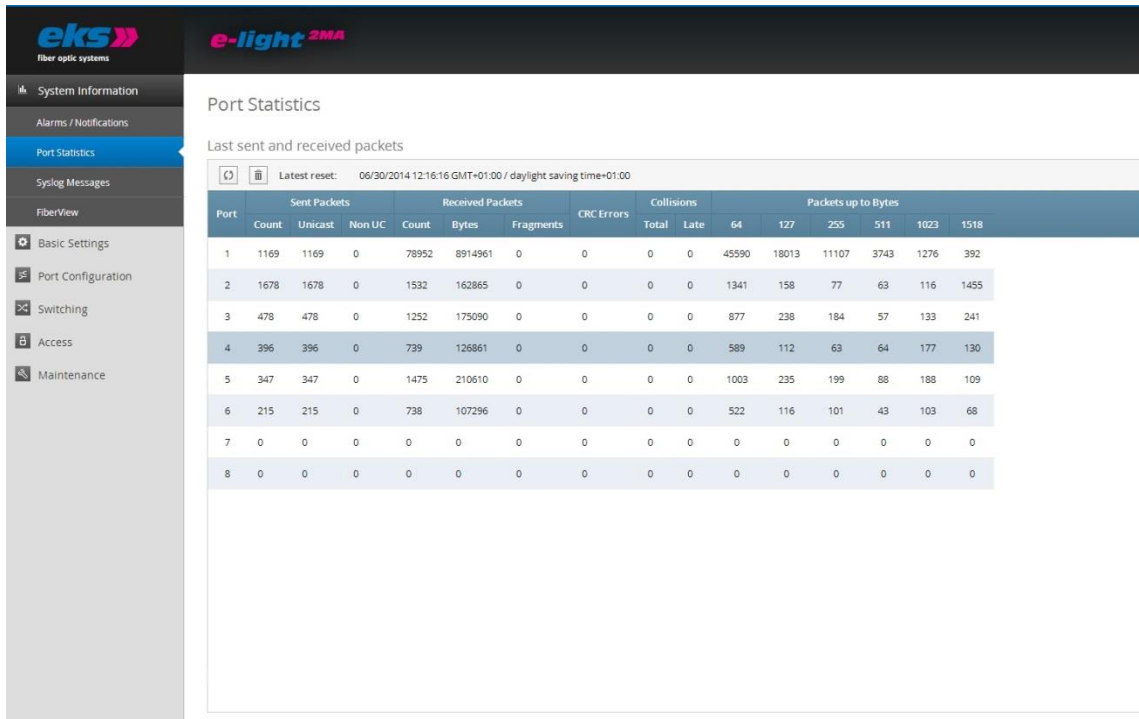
eks
fiber optic systems

e-light 2MA

System Information
Alarms / Notifications
Port Statistics
Syslog Messages
FiberView
Basic Settings
Port Configuration
Switching
Access
Maintenance

Port Statistics

Last sent and received packets

Latest reset: 06/30/2014 12:16:16 GMT+01:00 / daylight saving time+01:00

| Port | Sent Packets Count | Sent Packets Unicast | Sent Packets Non UC | Received Packets Count | Received Packets Bytes | Received Packets Fragments | CRC Errors | Collisions Total | Collisions Late | Packets up to Bytes 64 | 127 | 255 | 511 | 1023 | 1518 |
|---|---|---|---|---|---|---|---|---|---|---|---|---|---|---|---|
| 1 | 1169 | 1169 | 0 | 78952 | 8914961 | 0 | 0 | 0 | 0 | 45590 | 18013 | 11107 | 3743 | 1276 | 392 |
| 2 | 1678 | 1678 | 0 | 1532 | 162865 | 0 | 0 | 0 | 0 | 1341 | 158 | 77 | 63 | 116 | 1455 |
| 3 | 478 | 478 | 0 | 1252 | 175090 | 0 | 0 | 0 | 0 | 877 | 238 | 184 | 57 | 133 | 241 |
| 4 | 396 | 396 | 0 | 739 | 126861 | 0 | 0 | 0 | 0 | 589 | 112 | 63 | 64 | 177 | 130 |
| 5 | 347 | 347 | 0 | 1475 | 210610 | 0 | 0 | 0 | 0 | 1003 | 235 | 199 | 88 | 188 | 109 |
| 6 | 215 | 215 | 0 | 738 | 107296 | 0 | 0 | 0 | 0 | 522 | 116 | 101 | 43 | 103 | 68 |
| 7 | 0 | 0 | 0 | 0 | 0 | 0 | 0 | 0 | 0 | 0 | 0 | 0 | 0 | 0 | 0 |
| 8 | 0 | 0 | 0 | 0 | 0 | 0 | 0 | 0 | 0 | 0 | 0 | 0 | 0 | 0 | 0 |